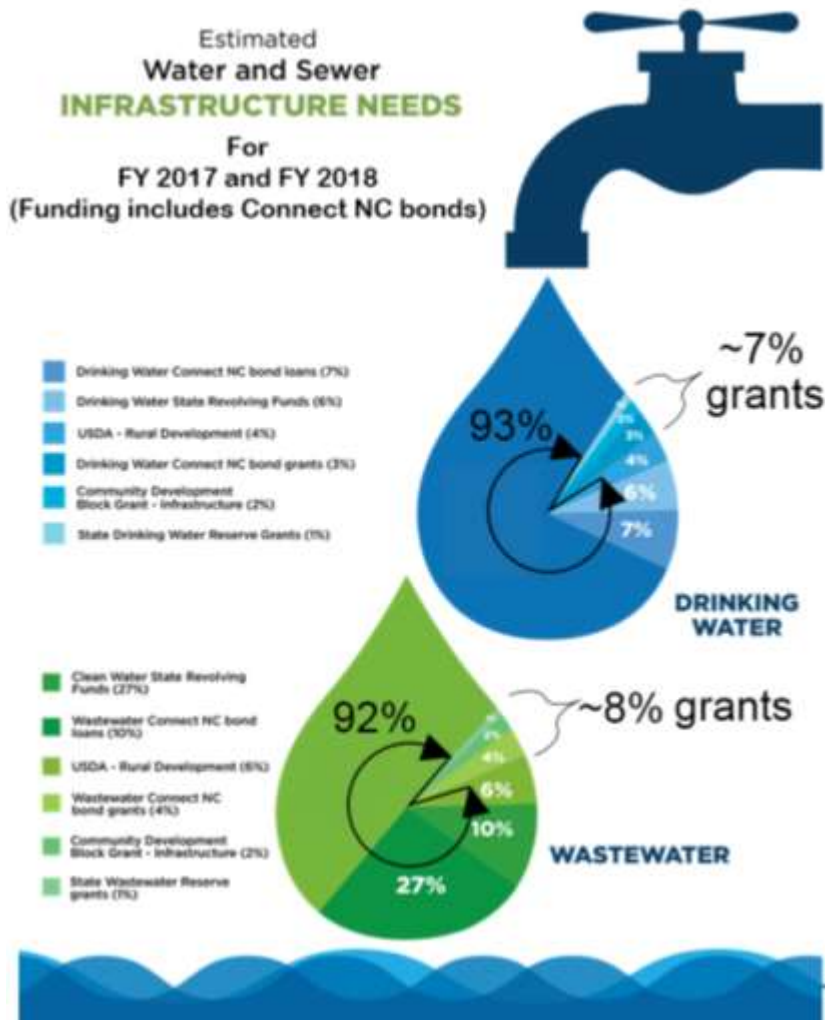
Estimated
Water and Sewer
INFRASTRUCTURE NEEDS
For
FY 2017 and FY 2018
(Funding includes Connect NC bonds)

Drinking Water Connect NC bond loans (7%)
Drinking Water State Revolving Funds (6%)
USDA - Rural Development (4%)
Drinking Water Connect NC bond grants (3%)
Community Development Block Grant - Infrastructure (2%)
State Drinking Water Reserve Grants (1%)

~7% grants

93%

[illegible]
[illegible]
3%
4%
6%
7%

DRINKING WATER

Clean Water State Revolving Funds (27%)
Wastewater Connect NC bond loans (10%)
USDA - Rural Development (6%)
Wastewater Connect NC bond grants (4%)
Community Development Block Grant - Infrastructure (2%)
State Wastewater Reserve grants (1%)

~8% grants

92%

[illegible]
2%
4%
6%
10%
27%

WASTEWATER